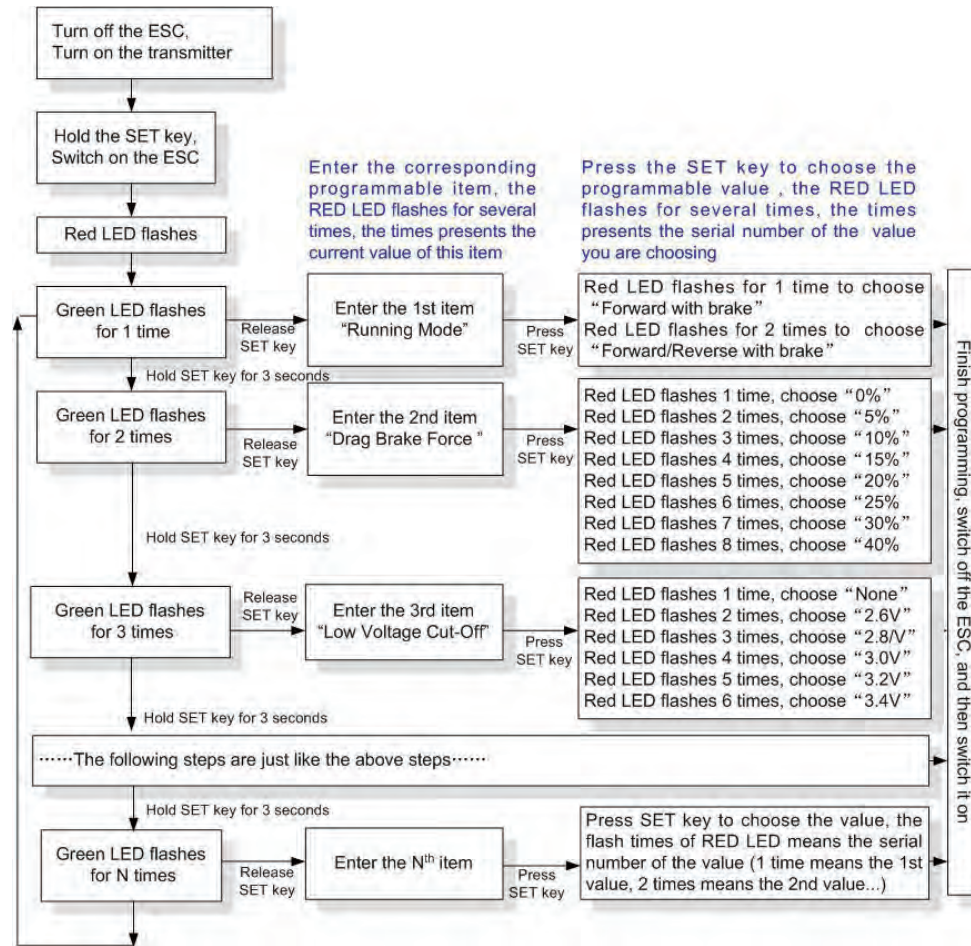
Turn off the ESC,
Turn on the transmitter

Hold the SET key,
Switch on the ESC

Red LED flashes

Enter the corresponding programmable item, the RED LED flashes for several times, the times presents the current value of this item

Press the SET key to choose the programmable value , the RED LED flashes for several times, the times presents the serial number of the value you are choosing

Green LED flashes for 1 time

Release SET key

Enter the 1st item "Running Mode"

Press SET key

Red LED flashes for 1 time to choose "Forward with brake"
Red LED flashes for 2 times to choose "Forward/Reverse with brake"

Hold SET key for 3 seconds

Green LED flashes for 2 times

Release SET key

Enter the 2nd item "Drag Brake Force "

Press SET key

Red LED flashes 1 time, choose "0%"
Red LED flashes 2 times, choose "5%"
Red LED flashes 3 times, choose "10%"
Red LED flashes 4 times, choose "15%"
Red LED flashes 5 times, choose "20%"
Red LED flashes 6 times, choose "25%
Red LED flashes 7 times, choose "30%"
Red LED flashes 8 times, choose "40%

Hold SET key for 3 seconds

Green LED flashes for 3 times

Release SET key

Enter the 3rd item "Low Voltage Cut-Off"

Press SET key

Red LED flashes 1 time, choose "None"
Red LED flashes 2 times, choose "2.6V"
Red LED flashes 3 times, choose "2.8/V"
Red LED flashes 4 times, choose "3.0V"
Red LED flashes 5 times, choose "3.2V"
Red LED flashes 6 times, choose "3.4V"

Hold SET key for 3 seconds

······The following steps are just like the above steps······

Hold SET key for 3 seconds

Green LED flashes for N times

Release SET key

Enter the N$^{th}$ item

Press SET key

Press SET key to choose the value, the flash times of RED LED means the serial number of the value (1 time means the 1st value, 2 times means the 2nd value...)

Finish programming, switch off the ESC, and then switch it on